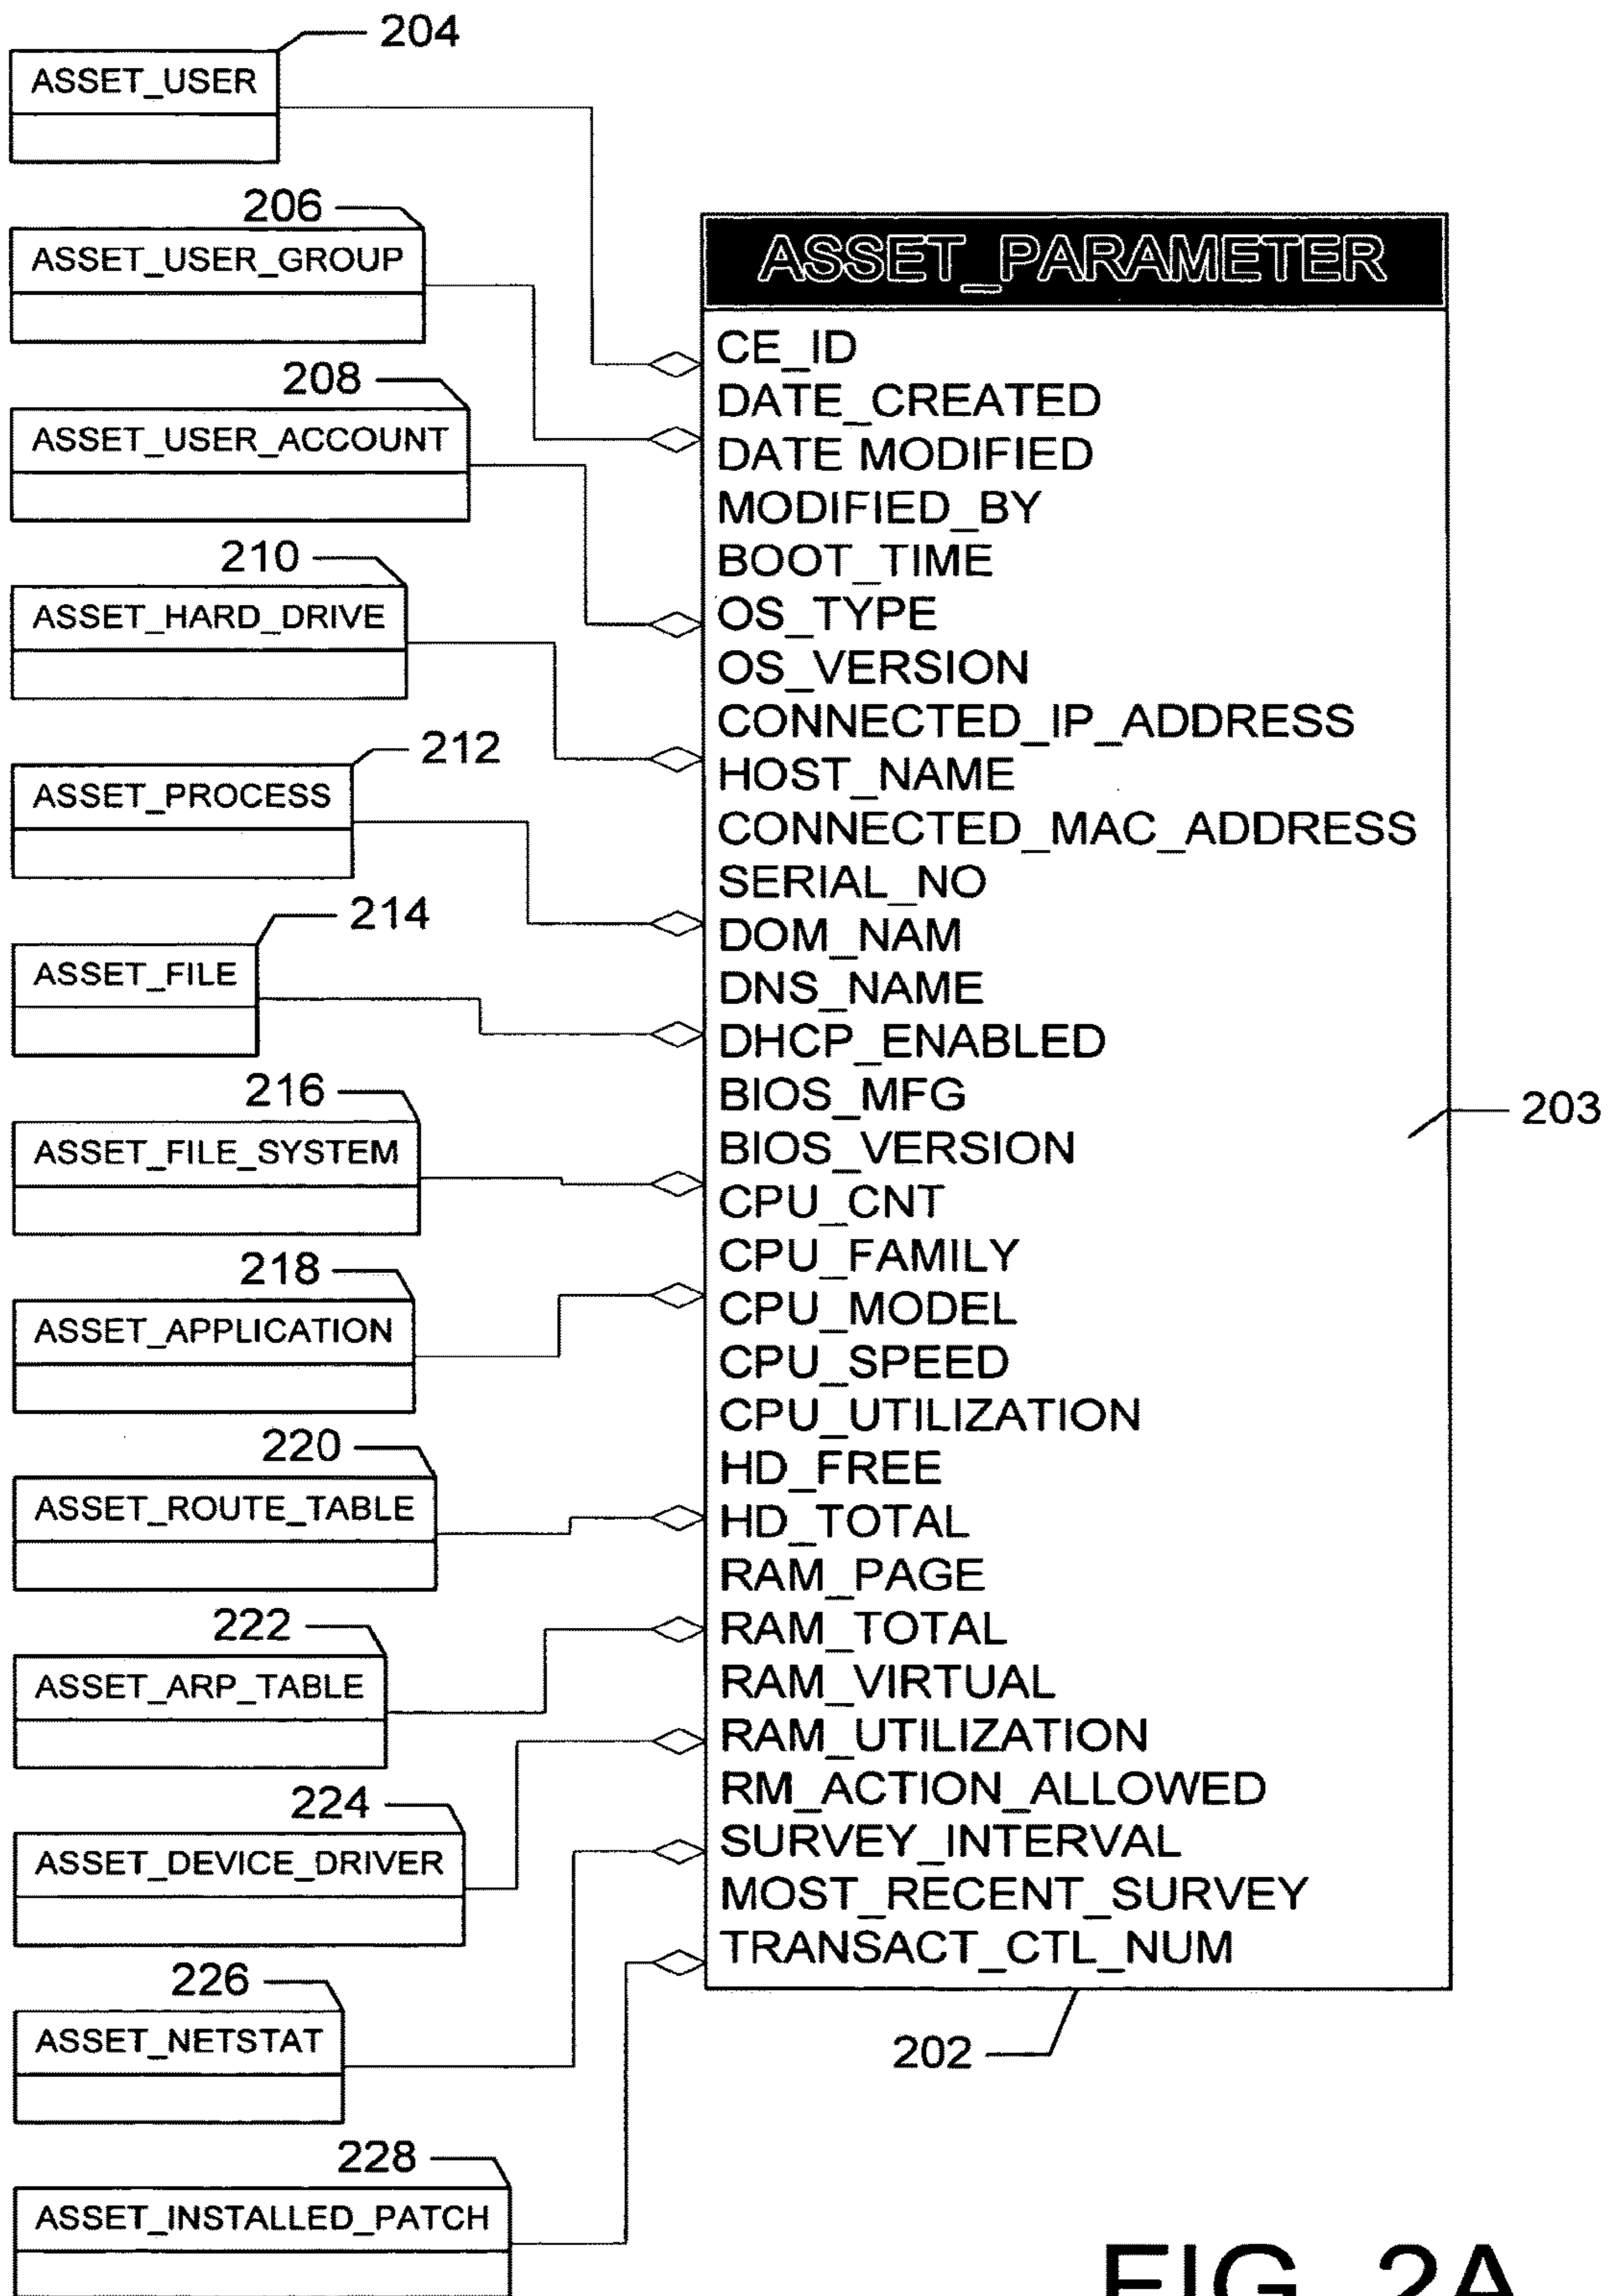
204
ASSET_USER

206
ASSET_USER_GROUP

208
ASSET_USER_ACCOUNT

210
ASSET_HARD_DRIVE

212
ASSET_PROCESS

214
ASSET_FILE

216
ASSET_FILE_SYSTEM

218
ASSET_APPLICATION

220
ASSET_ROUTE_TABLE

222
ASSET_ARP_TABLE

224
ASSET_DEVICE_DRIVER

226
ASSET_NETSTAT

228
ASSET_INSTALLED_PATCH

ASSET_PARAMETER
CE_ID
DATE_CREATED
DATE MODIFIED
MODIFIED_BY
BOOT_TIME
OS_TYPE
OS_VERSION
CONNECTED_IP_ADDRESS
HOST_NAME
CONNECTED_MAC_ADDRESS
SERIAL_NO
DOM_NAM
DNS_NAME
DHCP_ENABLED
BIOS_MFG
BIOS_VERSION
CPU_CNT
CPU_FAMILY
CPU_MODEL
CPU_SPEED
CPU_UTILIZATION
HD_FREE
HD_TOTAL
RAM_PAGE
RAM_TOTAL
RAM_VIRTUAL
RAM_UTILIZATION
RM_ACTION_ALLOWED
SURVEY_INTERVAL
MOST_RECENT_SURVEY
TRANSACT_CTL_NUM

203

202

FIG. 2A